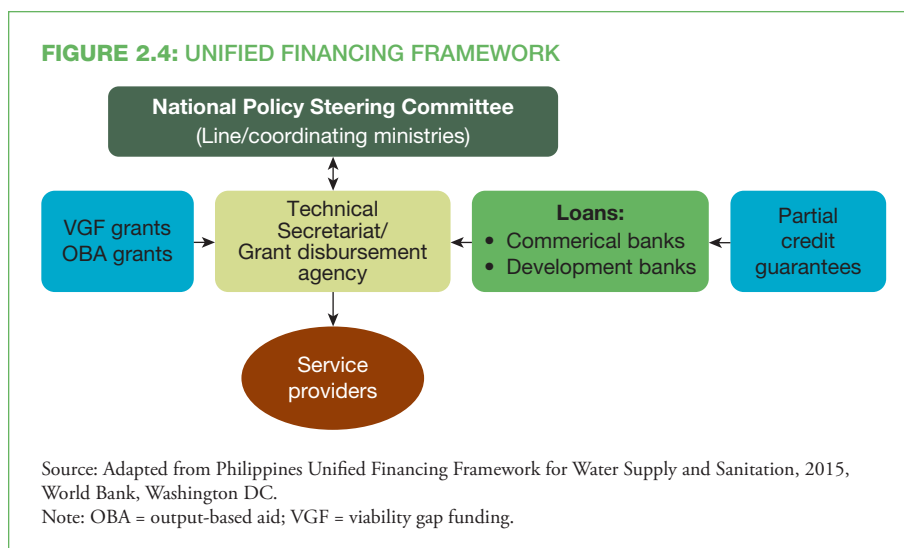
FIGURE 2.4: UNIFIED FINANCING FRAMEWORK

National Policy Steering Committee
(Line/coordinating ministries)

VGF grants
OBA grants

Technical Secretariat/ Grant disbursement agency

Loans:
• Commerical banks
• Development banks

Partial credit guarantees

Service providers

Source: Adapted from Philippines Unified Financing Framework for Water Supply and Sanitation, 2015, World Bank, Washington DC.
Note: OBA = output-based aid; VGF = viability gap funding.